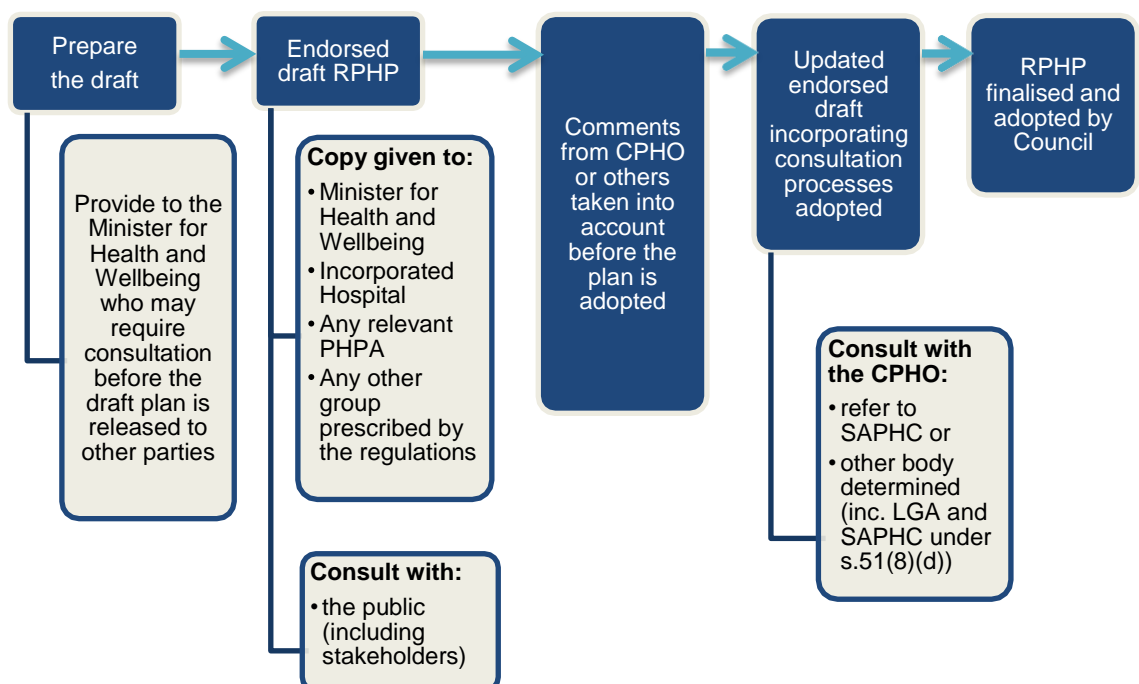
Prepare the draft

Provide to the Minister for Health and Wellbeing who may require consultation before the draft plan is released to other parties

Endorsed draft RPHP

Copy given to:
- Minister for Health and Wellbeing
- Incorporated Hospital
- Any relevant PHPA
- Any other group prescribed by the regulations

Consult with:
- the public (including stakeholders)

Comments from CPHO or others taken into account before the plan is adopted

Updated endorsed draft incorporating consultation processes adopted

Consult with the CPHO:
- refer to SAPHC or
- other body determined (inc. LGA and SAPHC under s.51(8)(d))

RPHP finalised and adopted by Council